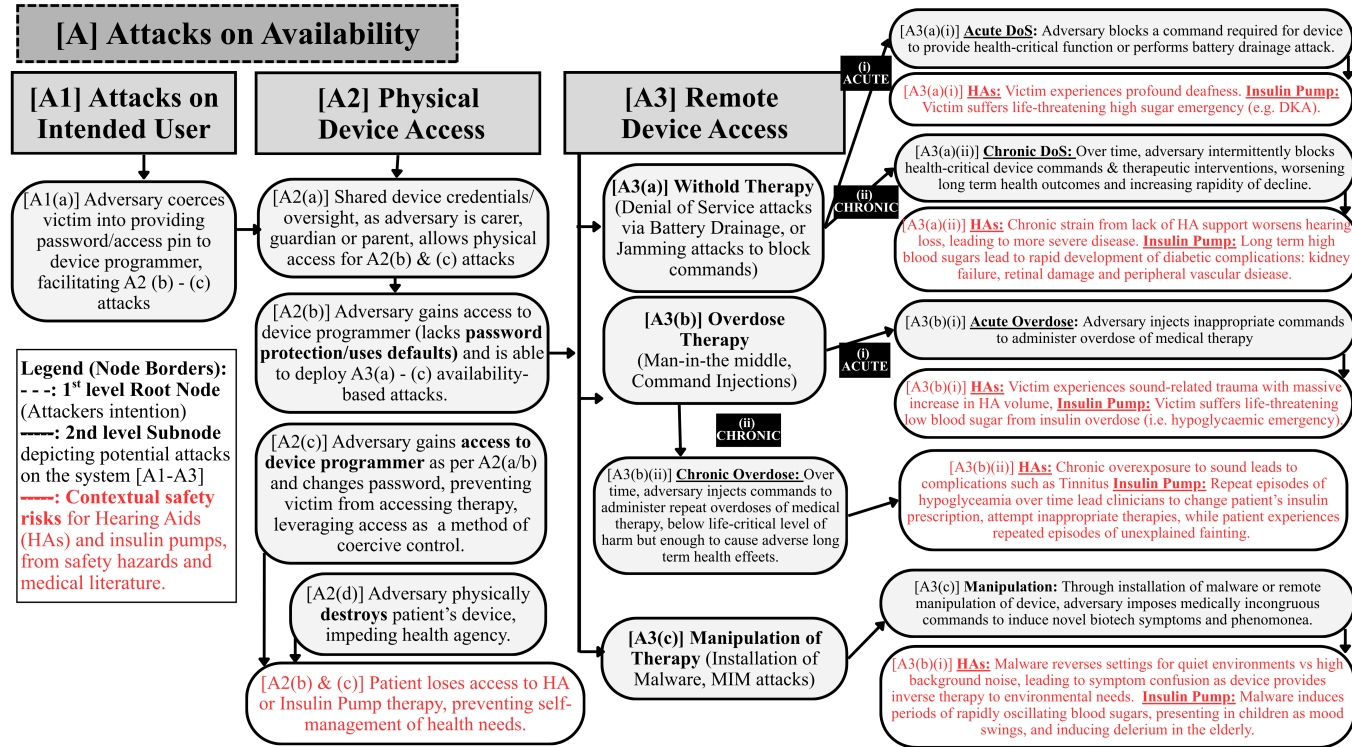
[A] Attacks on Availability

[A1] Attacks on Intended User

[A1(a)] Adversary coerces victim into providing password/access pin to device programmer, facilitating A2 (b) - (c) attacks

Legend (Node Borders):
- - -: 1$^{st}$ level Root Node (Attackers intention)
-----: 2nd level Subnode depicting potential attacks on the system [A1-A3]
-----: Contextual safety risks for Hearing Aids (HAs) and insulin pumps, from safety hazards and medical literature.

[A2] Physical Device Access

[A2(a)] Shared device credentials/ oversight, as adversary is carer, guardian or parent, allows physical access for A2(b) & (c) attacks

[A2(b)] Adversary gains access to device programmer (lacks password protection/uses defaults) and is able to deploy A3(a) - (c) availability-based attacks.

[A2(c)] Adversary gains access to device programmer as per A2(a/b) and changes password, preventing victim from accessing therapy, leveraging access as a method of coercive control.

[A2(d)] Adversary physically destroys patient's device, impeding health agency.

[A2(b) & (c)] Patient loses access to HA or Insulin Pump therapy, preventing self-management of health needs.

[A3] Remote Device Access

[A3(a)] Withold Therapy (Denial of Service attacks via Battery Drainage, or Jamming attacks to block commands)

(i) ACUTE

(ii) CHRONIC

[A3(a)(i)] Acute DoS: Adversary blocks a command required for device to provide health-critical function or performs battery drainage attack.

[A3(a)(i)] HAs: Victim experiences profound deafness. Insulin Pump: Victim suffers life-threatening high sugar emergency (e.g. DKA).

[A3(a)(ii)] Chronic DoS: Over time, adversary intermittently blocks health-critical device commands & therapeutic interventions, worsening long term health outcomes and increasing rapidity of decline.

[A3(a)(ii)] HAs: Chronic strain from lack of HA support worsens hearing loss, leading to more severe disease. Insulin Pump: Long term high blood sugars lead to rapid development of diabetic complications: kidney failure, retinal damage and peripheral vascular dsiease.

[A3(b)] Overdose Therapy (Man-in-the middle, Command Injections)

(i) ACUTE

[A3(b)(i)] Acute Overdose: Adversary injects inappropriate commands to administer overdose of medical therapy

[A3(b)(i)] HAs: Victim experiences sound-related trauma with massive increase in HA volume, Insulin Pump: Victim suffers life-threatening low blood sugar from insulin overdose (i.e. hypoglycaemic emergency).

(ii) CHRONIC

[A3(b)(ii)] Chronic Overdose: Over time, adversary injects commands to administer repeat overdoses of medical therapy, below life-critical level of harm but enough to cause adverse long term health effects.

[A3(b)(ii)] HAs: Chronic overexposure to sound leads to complications such as Tinnitus Insulin Pump: Repeat episodes of hypoglyceamia over time lead clinicians to change patient's insulin prescription, attempt inappropriate therapies, while patient experiences repeated episodes of unexplained fainting.

[A3(c)] Manipulation of Therapy (Installation of Malware, MIM attacks)

[A3(c)] Manipulation: Through installation of malware or remote manipulation of device, adversary imposes medically incongruous commands to induce novel biotech symptoms and phenomonea.

[A3(b)(i)] HAs: Malware reverses settings for quiet environments vs high background noise, leading to symptom confusion as device provides inverse therapy to environmental needs. Insulin Pump: Malware induces periods of rapidly oscillating blood sugars, presenting in children as mood swings, and inducing delerium in the elderly.